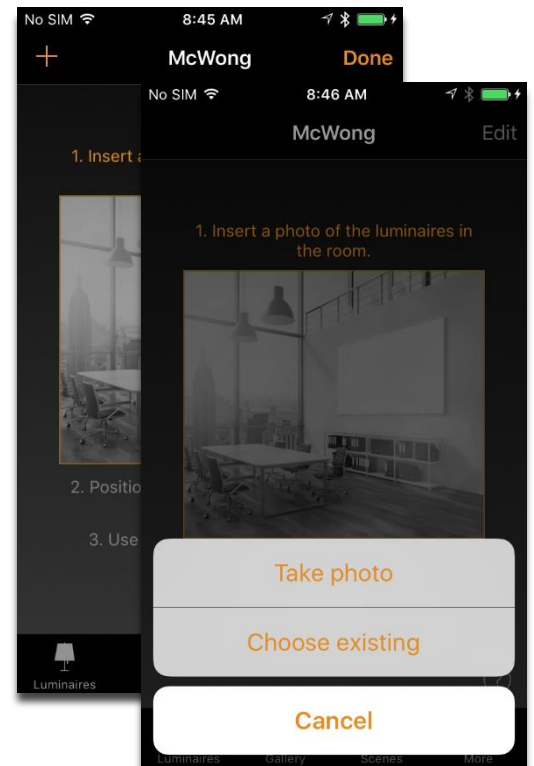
No SIM 8:45 AM

+ McWong Done

1. Insert a

2. Positio

3. Use

Luminaires

No SIM 8:46 AM

McWong Edit

1. Insert a photo of the luminaires in the room.

Take photo

Choose existing

Cancel

Luminaires Gallery Scenes More